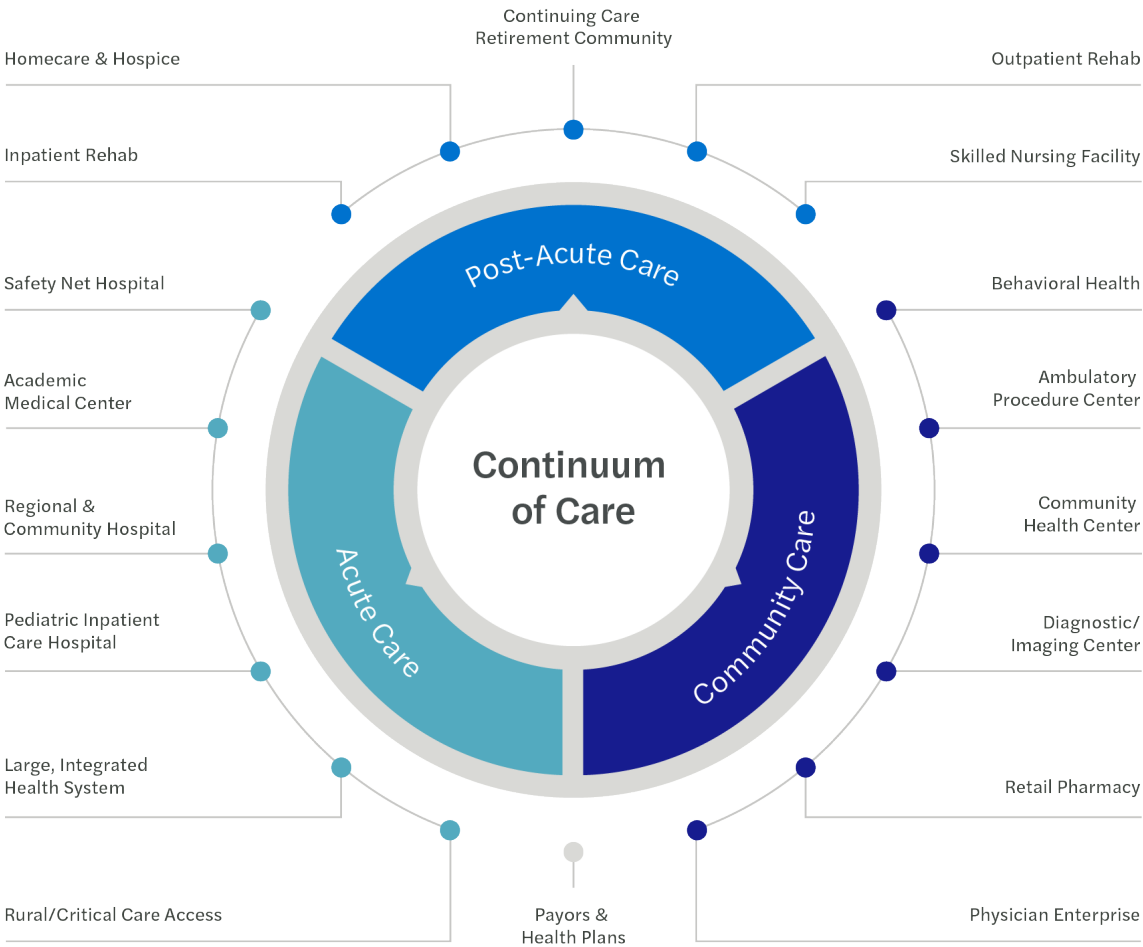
Continuing Care Retirement Community

Homecare & Hospice

Outpatient Rehab

Inpatient Rehab

Skilled Nursing Facility

Post-Acute Care

Safety Net Hospital

Behavioral Health

Academic Medical Center

Ambulatory Procedure Center

Continuum of Care

Regional & Community Hospital

Community Health Center

Acute Care

Community Care

Pediatric Inpatient Care Hospital

Diagnostic/ Imaging Center

Large, Integrated Health System

Retail Pharmacy

Rural/Critical Care Access

Payors & Health Plans

Physician Enterprise